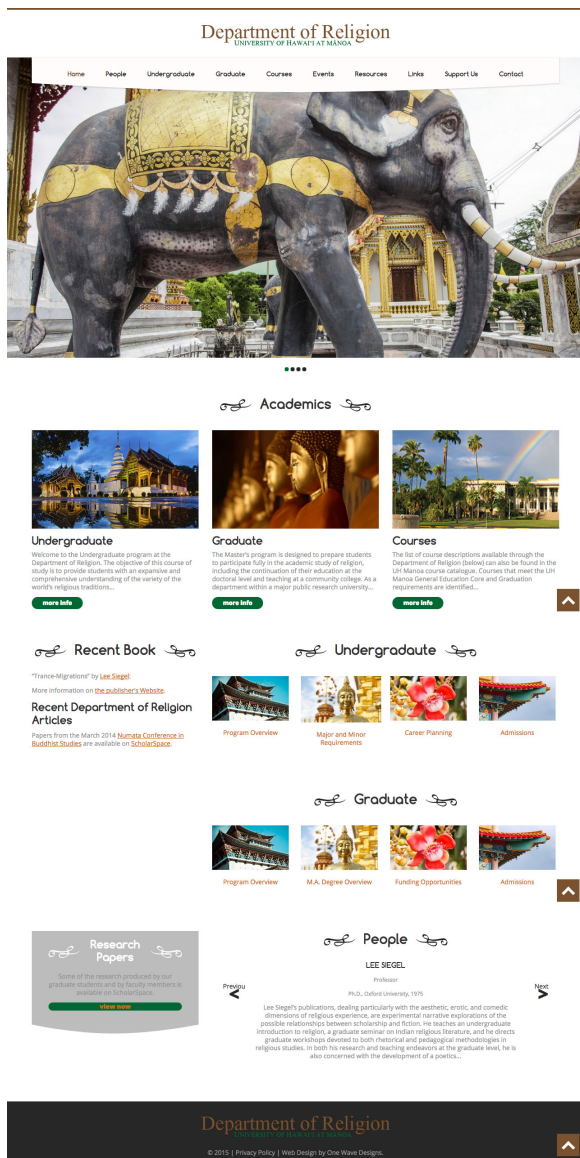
Department of Religion
UNIVERSITY OF HAWAI'I AT MANOA

Home People Undergraduate Graduate Courses Events Resources Links Support Us Contact

Academics

Undergraduate
Welcome to the Undergraduate program at the Department of Religion. The objective of this course of study is to provide students with an expansive and comprehensive understanding of the variety of the world's religious traditions...
more info

Graduate
The Master's program is designed to prepare students to participate fully in the academic study of religion, including the continuation of their education at the doctoral level and teaching at a community college. As a department within a major public research university...
more info

Courses
The list of course descriptions available through the Department of Religion (below) can also be found in the UH Manoa course catalogue. Courses that meet the UH Manoa General Education Core and Graduation requirements are identified...
more info

Recent Book
"Trance-Migrations" by Lee Siegel.
More information on the publisher's Website.

Recent Department of Religion Articles
Papers from the March 2014 Numata Conference in Buddhist Studies are available on ScholarSpace.

Undergradaute
Program Overview
Major and Minor Requirements
Career Planning
Admissions

Graduate
Program Overview
M.A. Degree Overview
Funding Opportunities
Admissions

Research Papers
Some of the research produced by our graduate students and by faculty members is available on ScholarSpace.
view now

People
Previou
LEE SIEGEL
Professor
Ph.D., Oxford University, 1975
Next
Lee Siegel's publications, dealing particularly with the aesthetic, erotic, and comedic dimensions of religious experience, are experimental narrative explorations of the possible relationships between scholarship and fiction. He teaches an undergraduate introduction to religion, a graduate seminar on Indian religious literature, and he directs graduate workshops devoted to both rhetorical and pedagogical methodologies in religious studies. In both his research and teaching endeavors at the graduate level, he is also concerned with the development of a poetics...

Department of Religion
UNIVERSITY OF HAWAI'I AT MANOA
© 2015 | Privacy Policy | Web Design by One Wave Designs.